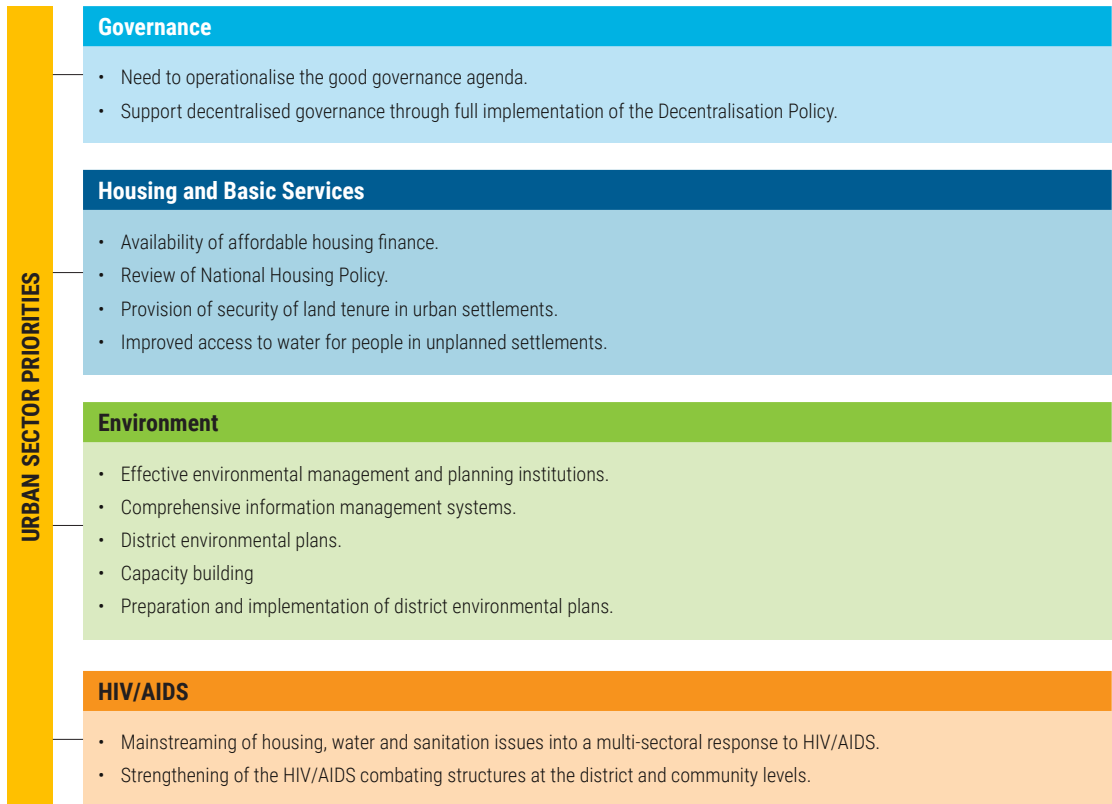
URBAN SECTOR PRIORITIES

Governance

• Need to operationalise the good governance agenda.
• Support decentralised governance through full implementation of the Decentralisation Policy.

Housing and Basic Services

• Availability of affordable housing finance.
• Review of National Housing Policy.
• Provision of security of land tenure in urban settlements.
• Improved access to water for people in unplanned settlements.

Environment

• Effective environmental management and planning institutions.
• Comprehensive information management systems.
• District environmental plans.
• Capacity building
• Preparation and implementation of district environmental plans.

HIV/AIDS

• Mainstreaming of housing, water and sanitation issues into a multi-sectoral response to HIV/AIDS.
• Strengthening of the HIV/AIDS combating structures at the district and community levels.